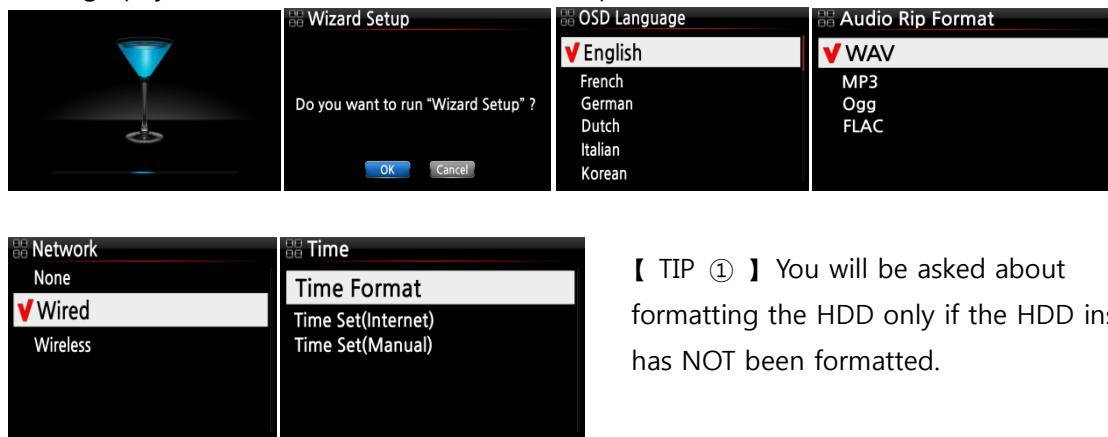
Wizard Setup

Do you want to run "Wizard Setup" ?

OK Cancel

OSD Language

✔English
French
German
Dutch
Italian
Korean

Audio Rip Format

✔WAV
MP3
Ogg
FLAC

Network

None
✔Wired
Wireless

Time

Time Format
Time Set(Internet)
Time Set(Manual)

【 TIP ① 】You will be asked about formatting the HDD only if the HDD ins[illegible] has NOT been formatted.